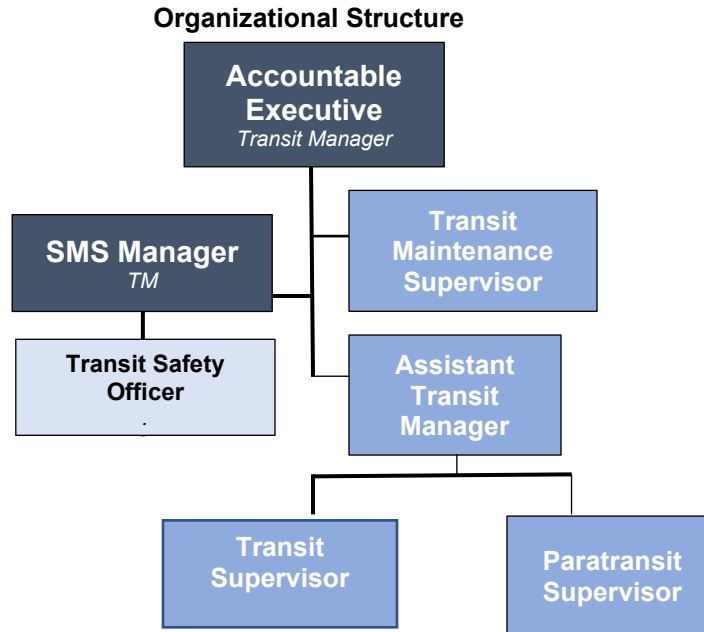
Organizational Structure

Accountable Executive
Transit Manager

SMS Manager
TM

Transit Maintenance Supervisor

Transit Safety Officer

Assistant Transit Manager

Transit Supervisor

Paratransit Supervisor